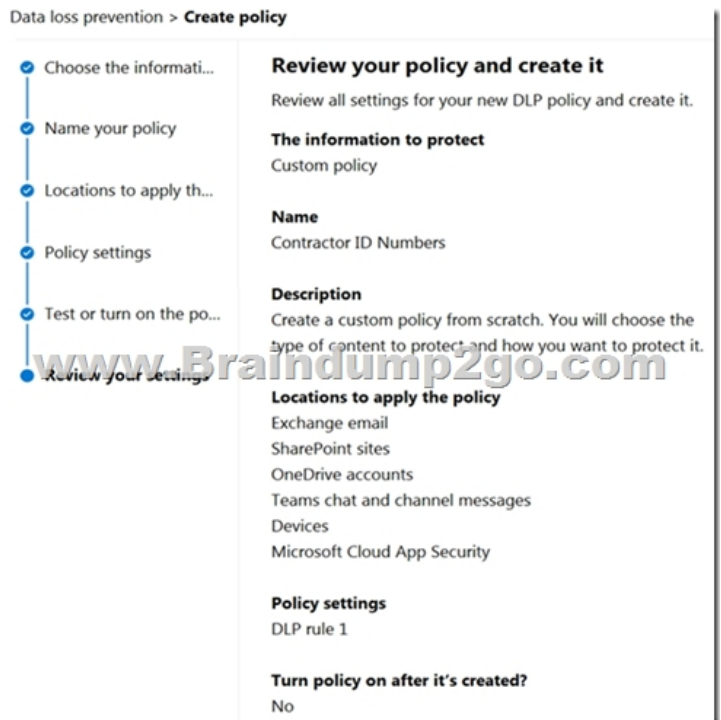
Data loss prevention > **Create policy**

Choose the informati...

Name your policy

Locations to apply th...

Policy settings

Test or turn on the po...

Review your settings

www.Braindump2go.com

**Review your policy and create it**

Review all settings for your new DLP policy and create it.

**The information to protect**
Custom policy

**Name**
Contractor ID Numbers

**Description**
Create a custom policy from scratch. You will choose the type of content to protect and how you want to protect it.

**Locations to apply the policy**
Exchange email
SharePoint sites
OneDrive accounts
Teams chat and channel messages
Devices
Microsoft Cloud App Security

**Policy settings**
DLP rule 1

**Turn policy on after it's created?**
No